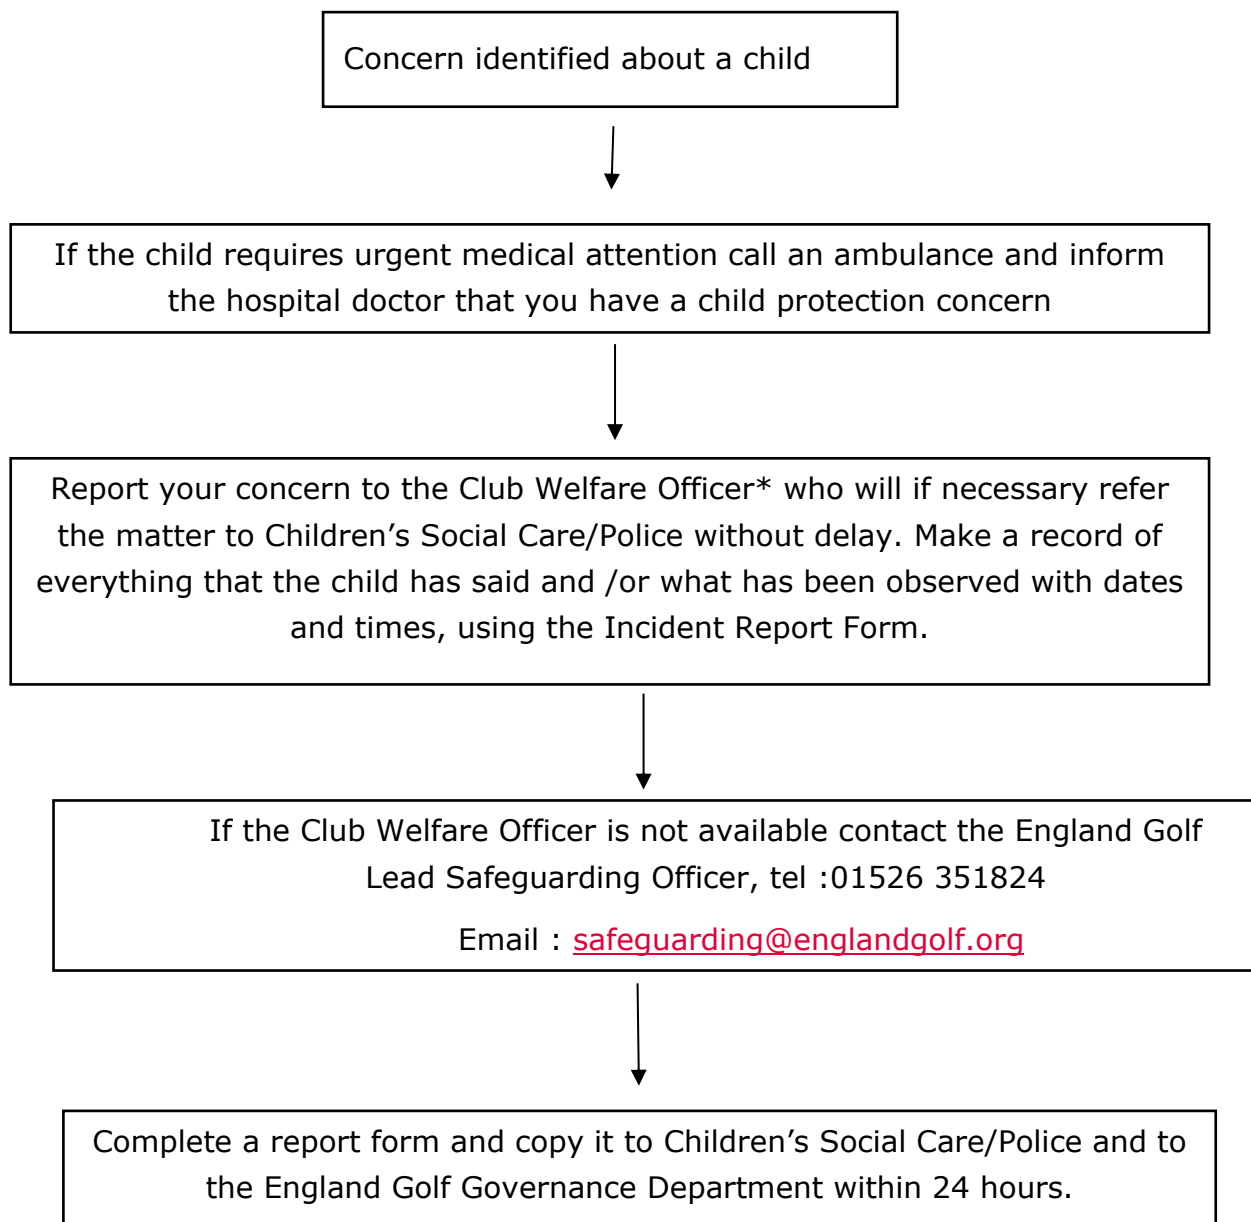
Concern identified about a child

If the child requires urgent medical attention call an ambulance and inform the hospital doctor that you have a child protection concern

Report your concern to the Club Welfare Officer* who will if necessary refer the matter to Children’s Social Care/Police without delay. Make a record of everything that the child has said and /or what has been observed with dates and times, using the Incident Report Form.

If the Club Welfare Officer is not available contact the England Golf Lead Safeguarding Officer, tel :01526 351824

Email : safeguarding@englandgolf.org

Complete a report form and copy it to Children’s Social Care/Police and to the England Golf Governance Department within 24 hours.